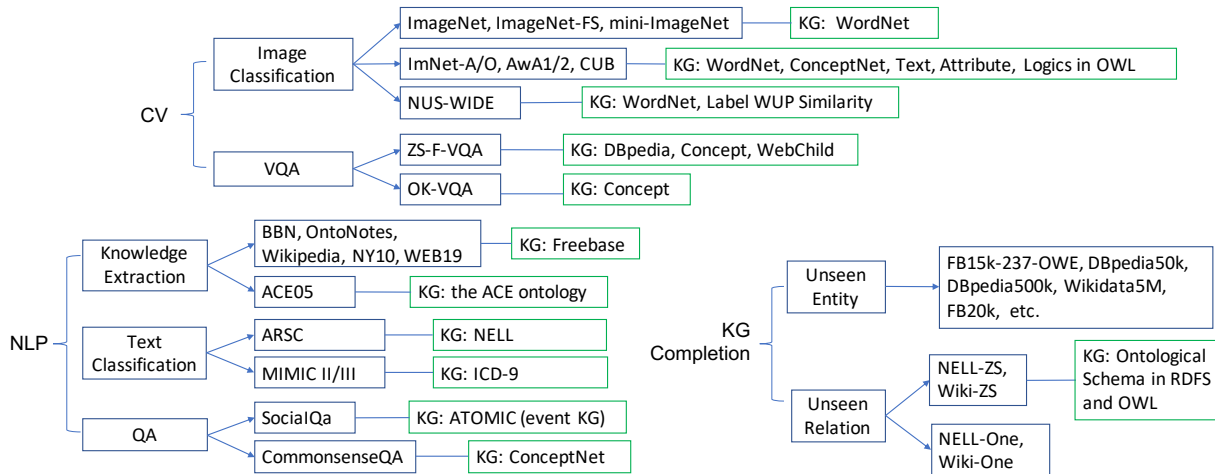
CV

Image Classification

ImageNet, ImageNet-FS, mini-ImageNet

KG: WordNet

ImNet-A/O, AwA1/2, CUB

KG: WordNet, ConceptNet, Text, Attribute, Logics in OWL

NUS-WIDE

KG: WordNet, Label WUP Similarity

VQA

ZS-F-VQA

KG: DBpedia, Concept, WebChild

OK-VQA

KG: Concept

NLP

Knowledge Extraction

BBN, OntoNotes, Wikipedia, NY10, WEB19

KG: Freebase

ACE05

KG: the ACE ontology

Text Classification

ARSC

KG: NELL

MIMIC II/III

KG: ICD-9

QA

SocialIQa

KG: ATOMIC (event KG)

CommonsenseQA

KG: ConceptNet

KG Completion

Unseen Entity

FB15k-237-OWE, DBpedia50k, DBpedia500k, Wikidata5M, FB20k, etc.

Unseen Relation

NELL-ZS, Wiki-ZS

KG: Ontological Schema in RDFS and OWL

NELL-One, Wiki-One